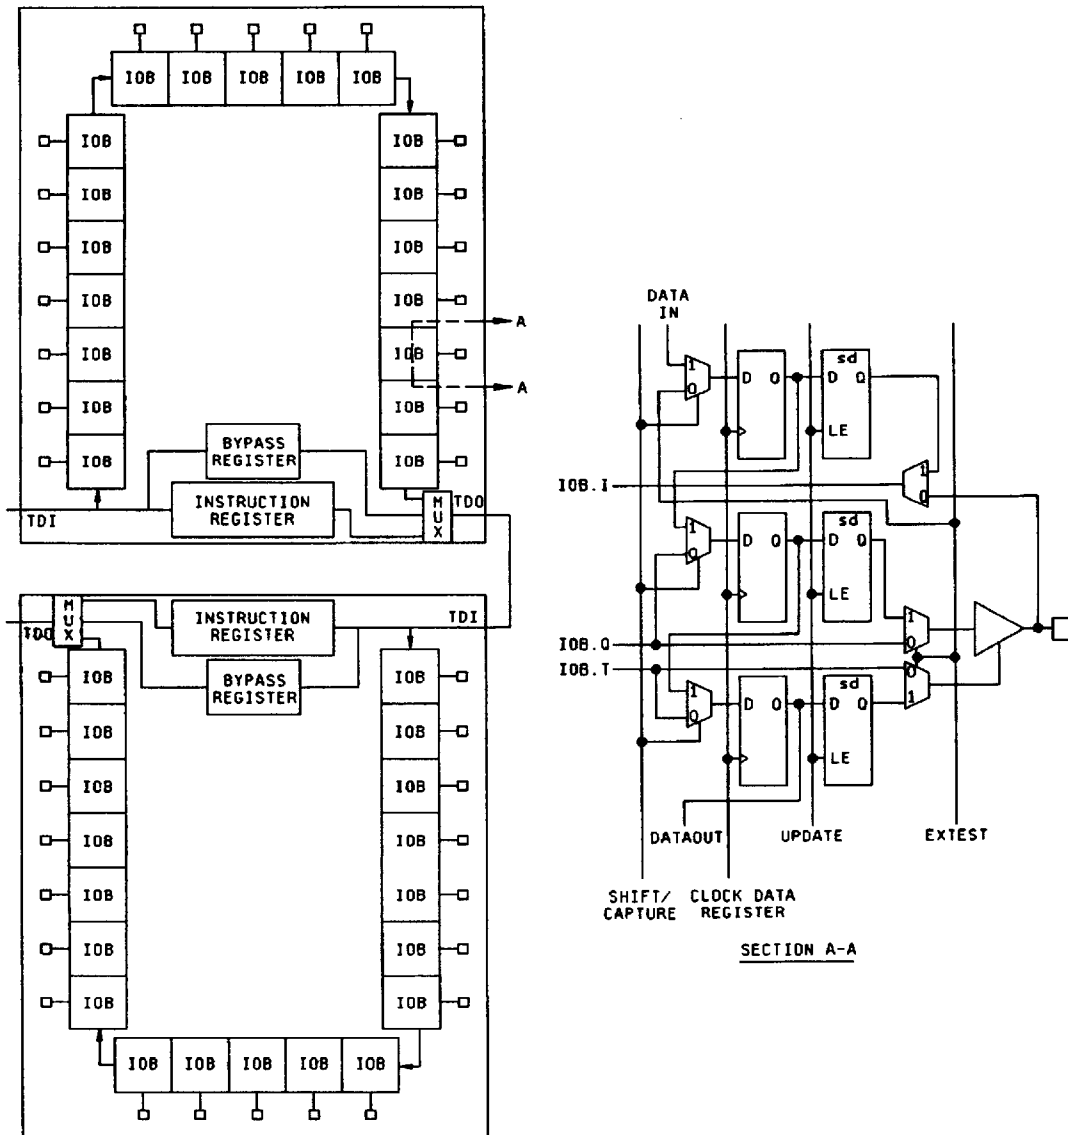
IOB IOB IOB IOB IOB

IOB
IOB
IOB
IOB
IOB
IOB
IOB

IOB
IOB
IOB
IOB
IOB
IOB
IOB

A
A

BYPASS REGISTER

TDI
INSTRUCTION REGISTER
MUX
TDO

MUX
TDO
INSTRUCTION REGISTER
TDI
BYPASS REGISTER

IOB
IOB
IOB
IOB
IOB
IOB
IOB

IOB
IOB
IOB
IOB
IOB
IOB
IOB

IOB IOB IOB IOB IOB

DATA IN
1
0
D Q
sd
D Q
LE
IOB.I
1
0
1
0
D Q
sd
D Q
LE
IOB.Q
IOB.T
1
0
0
1
1
0
D Q
sd
D Q
LE
DATAOUT
UPDATE
EXTEST
SHIFT/ CAPTURE
CLOCK DATA REGISTER

SECTION A-A